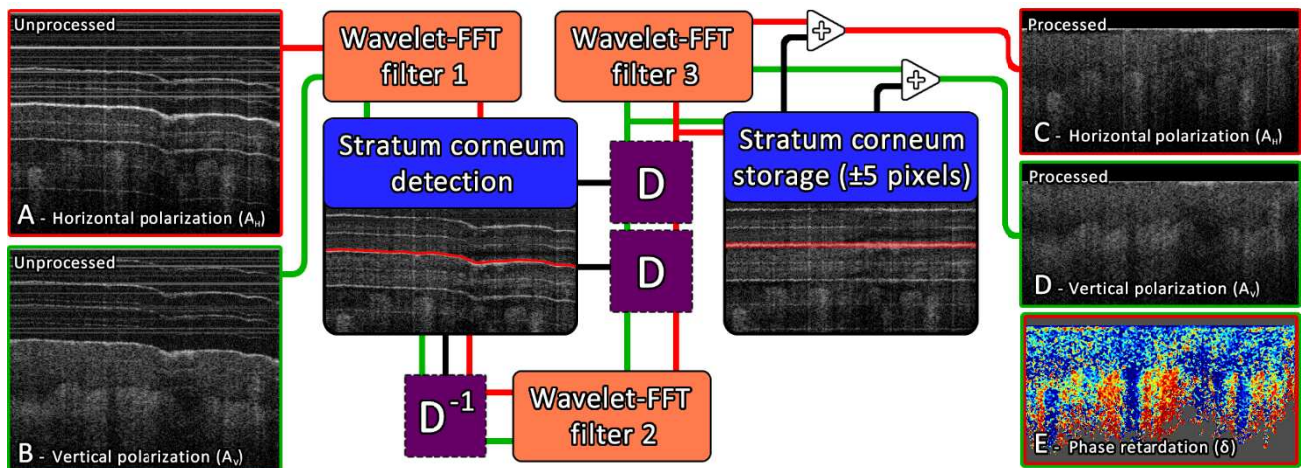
Unprocessed

A - Horizontal polarization ($A_H$)

Unprocessed

B - Vertical polarization ($A_V$)

Wavelet-FFT filter 1

Stratum corneum detection

Wavelet-FFT filter 3

D

D

Stratum corneum storage (±5 pixels)

$D^{-1}$

Wavelet-FFT filter 2

+

+

Processed

C - Horizontal polarization ($A_H$)

Processed

D - Vertical polarization ($A_V$)

E - Phase retardation (δ)